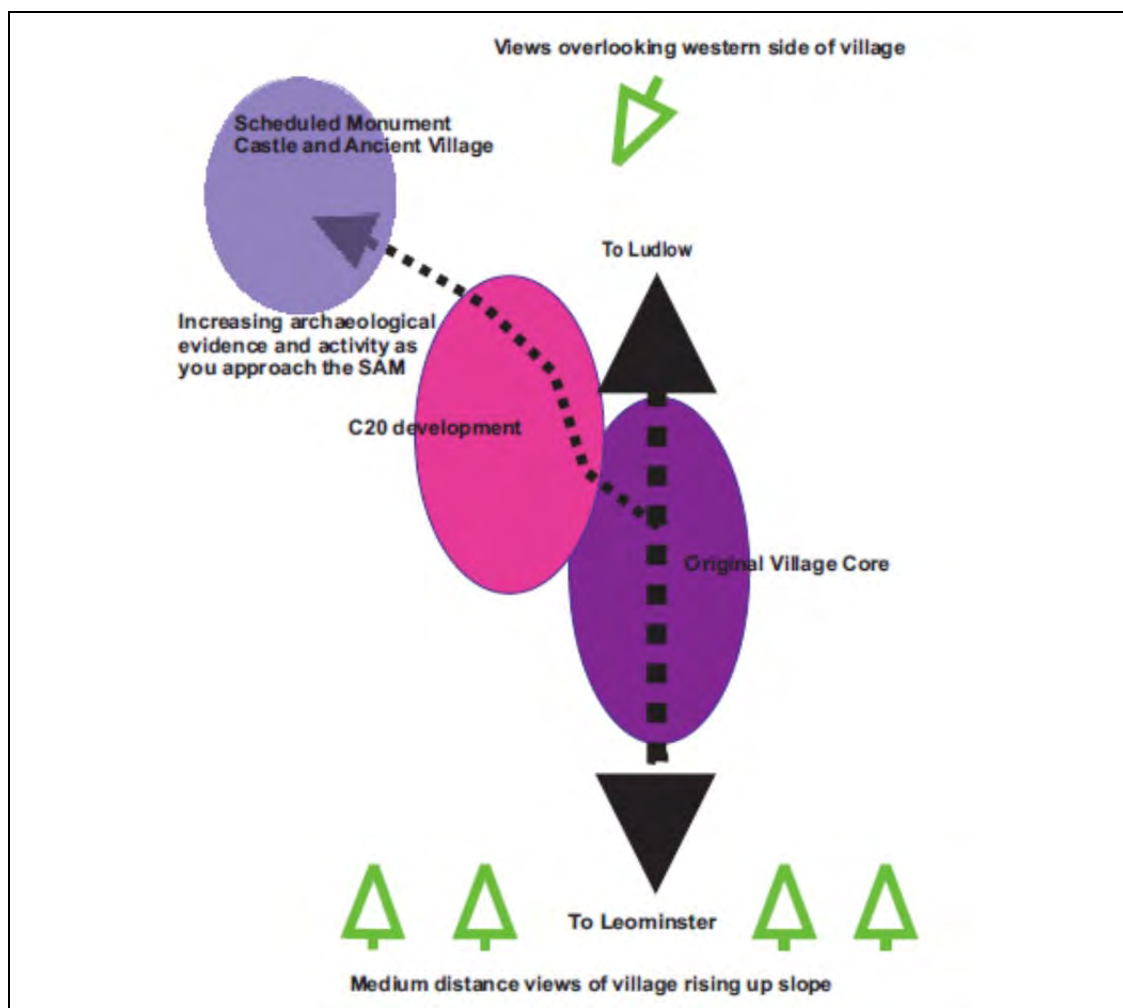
Views overlooking western side of village

Scheduled Monument
Castle and Ancient Village

To Ludlow

Increasing archaeological evidence and activity as you approach the SAM

C20 development

Original Village Core

To Leominster

Medium distance views of village rising up slope